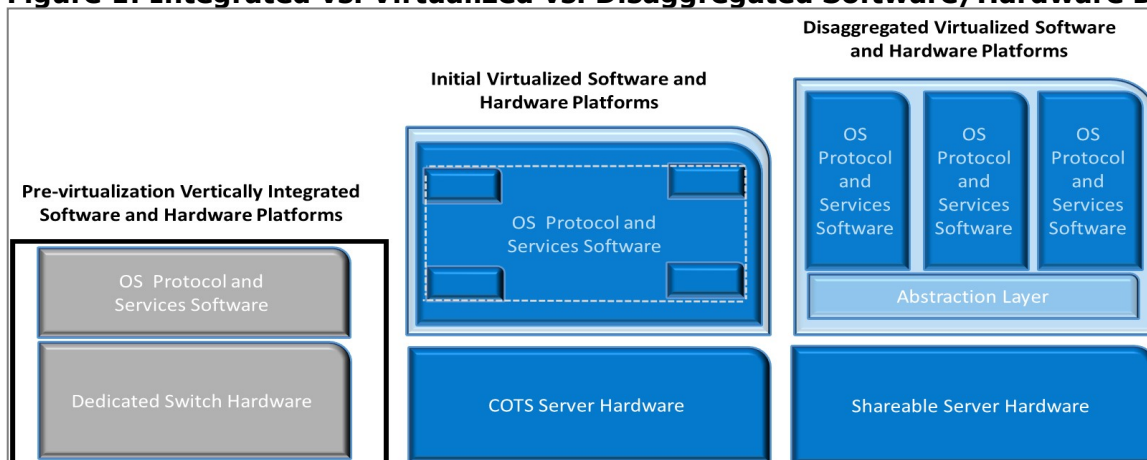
Figure 1. Integrated vs. Virtualized vs. Disaggregated Software/Hardware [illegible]

Pre-virtualization Vertically Integrated Software and Hardware Platforms

OS Protocol and Services Software

Dedicated Switch Hardware

Initial Virtualized Software and Hardware Platforms

OS Protocol and Services Software

COTS Server Hardware

Disaggregated Virtualized Software and Hardware Platforms

OS Protocol and Services Software

OS Protocol and Services Software

OS Protocol and Services Software

Abstraction Layer

Shareable Server Hardware